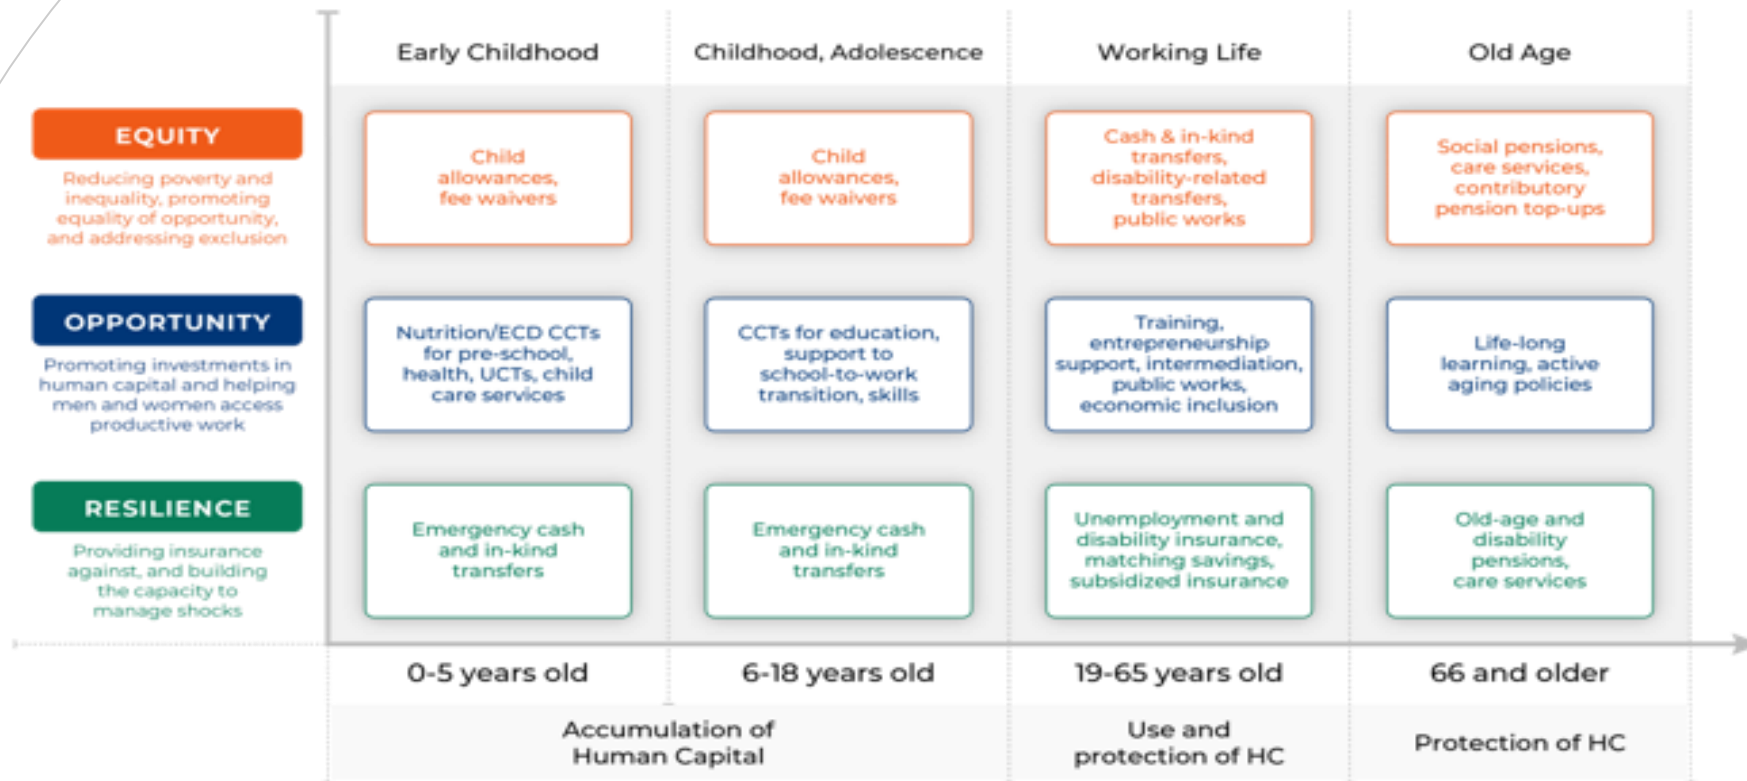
| | Early Childhood | Childhood, Adolescence | Working Life | Old Age |
|---|---|---|---|---|
| **EQUITY** Reducing poverty and inequality, promoting equality of opportunity, and addressing exclusion | Child allowances, fee waivers | Child allowances, fee waivers | Cash & in-kind transfers, disability-related transfers, public works | Social pensions, care services, contributory pension top-ups |
| **OPPORTUNITY** Promoting investments in human capital and helping men and women access productive work | Nutrition/ECD CCTs for pre-school, health, UCTs, child care services | CCTs for education, support to school-to-work transition, skills | Training, entrepreneurship support, intermediation, public works, economic inclusion | Life-long learning, active aging policies |
| **RESILIENCE** Providing insurance against, and building the capacity to manage shocks | Emergency cash and in-kind transfers | Emergency cash and in-kind transfers | Unemployment and disability insurance, matching savings, subsidized insurance | Old-age and disability pensions, care services |
| | 0-5 years old | 6-18 years old | 19-65 years old | 66 and older |

Accumulation of Human Capital

Use and protection of HC

Protection of HC